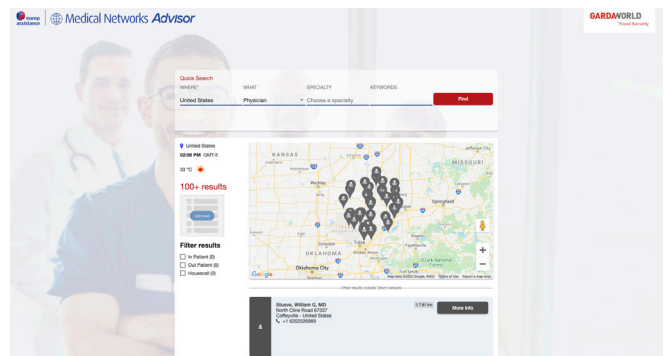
europ assistance | Medical Networks Advisor

GARDAWORLD
Travel Security

Quick Search
WHERE*
United States
WHAT
Physician
SPECIALTY
Choose a specialty
KEYWORDS
Find

United States
02:06 PM GMT-5
23 °C

100+ results

List view

Filter results
In Patient (0)
Out Patient (0)
Housecall (0)

KANSAS
MISSOURI
Wichita
Springfield
OKLAHOMA
Tulsa
Oklahoma City
Fort Smith
Ozark National Forest
Google
Map data ©2020 Google, INEGI Terms of Use Report a map error

Other results outside Direct network

Stueve, William G, MD
North Cline Road 67337
Coffeyville - United States
+1 6202526983
3.7.81 km
More Info